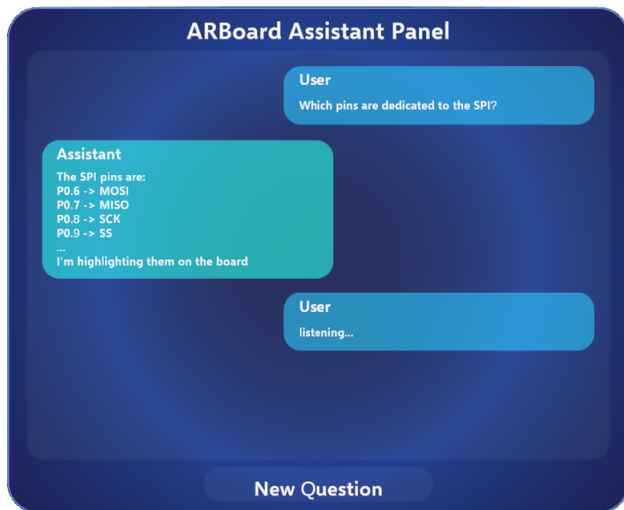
ARBoard Assistant Panel

User
Which pins are dedicated to the SPI?

Assistant
The SPI pins are:
P0.6 -> MOSI
P0.7 -> MISO
P0.8 -> SCK
P0.9 -> SS
...
I'm highlighting them on the board

User
listening...

New Question